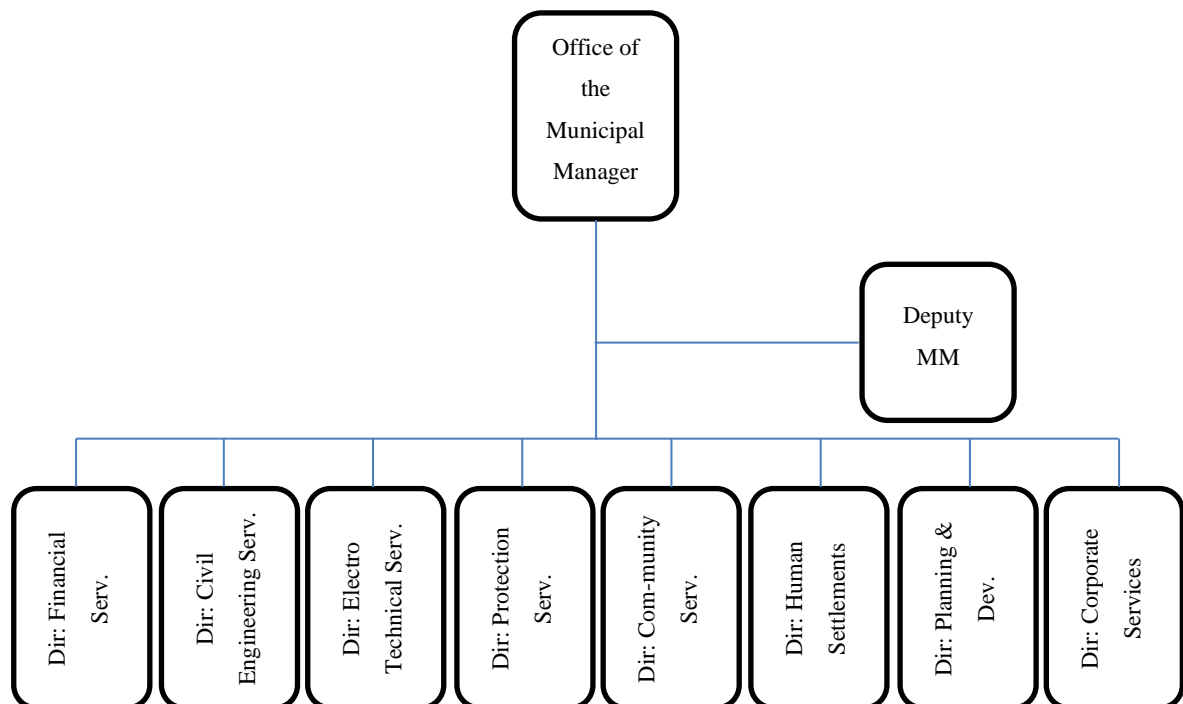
Office of the Municipal Manager

Deputy MM

Dir: Financial Serv.

Dir: Civil Engineering Serv.

Dir: Electro Technical Serv.

Dir: Protection Serv.

Dir: Com-munity Serv.

Dir: Human Settlements

Dir: Planning & Dev.

Dir: Corporate Services